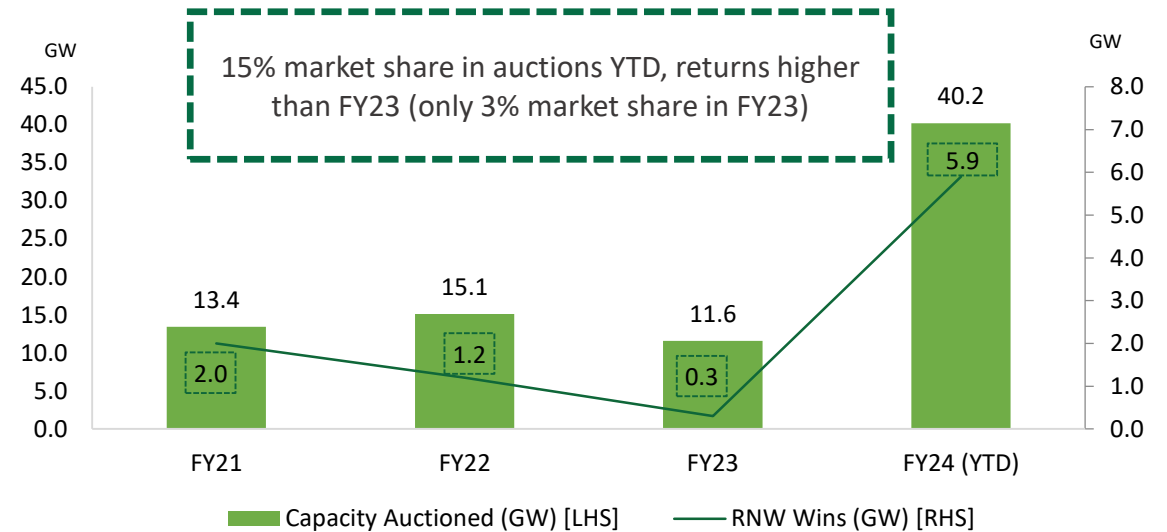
15% market share in auctions YTD, returns higher than FY23 (only 3% market share in FY23)

GW

45.0
40.0
35.0
30.0
25.0
20.0
15.0
10.0
5.0
0.0

GW

8.0
7.0
6.0
5.0
4.0
3.0
2.0
1.0
0.0

13.4
2.0
15.1
1.2
11.6
0.3
40.2
5.9

FY21
FY22
FY23
FY24 (YTD)

Capacity Auctioned (GW) [LHS]
RNW Wins (GW) [RHS]